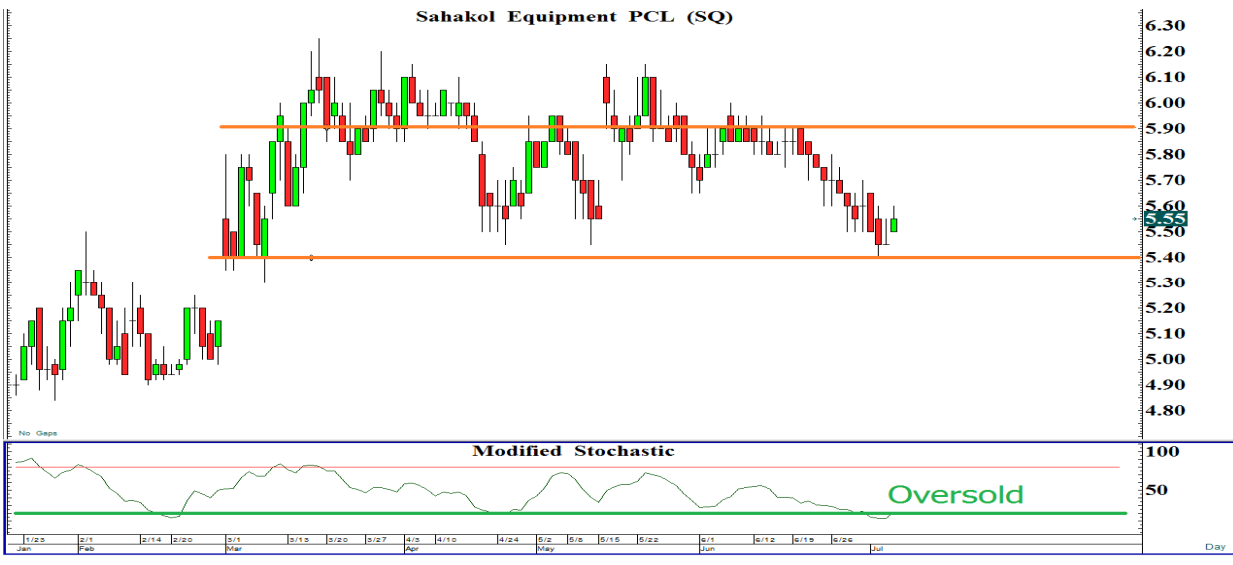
Sahakol Equipment PCL (SQ)

6.30
6.20
6.10
6.00
5.90
5.80
5.70
5.60
5.55
5.50
5.40
5.30
5.20
5.10
5.00
4.90
4.80

No Gaps

Modified Stochastic

100
50

Oversold

1/23 2/1 2/14 2/20 3/1 3/13 3/20 3/27 4/3 4/10 4/24 5/2 5/8 5/15 5/22 6/1 6/12 6/19 6/26
Jan Feb Mar Apr May Jun Jul

Day